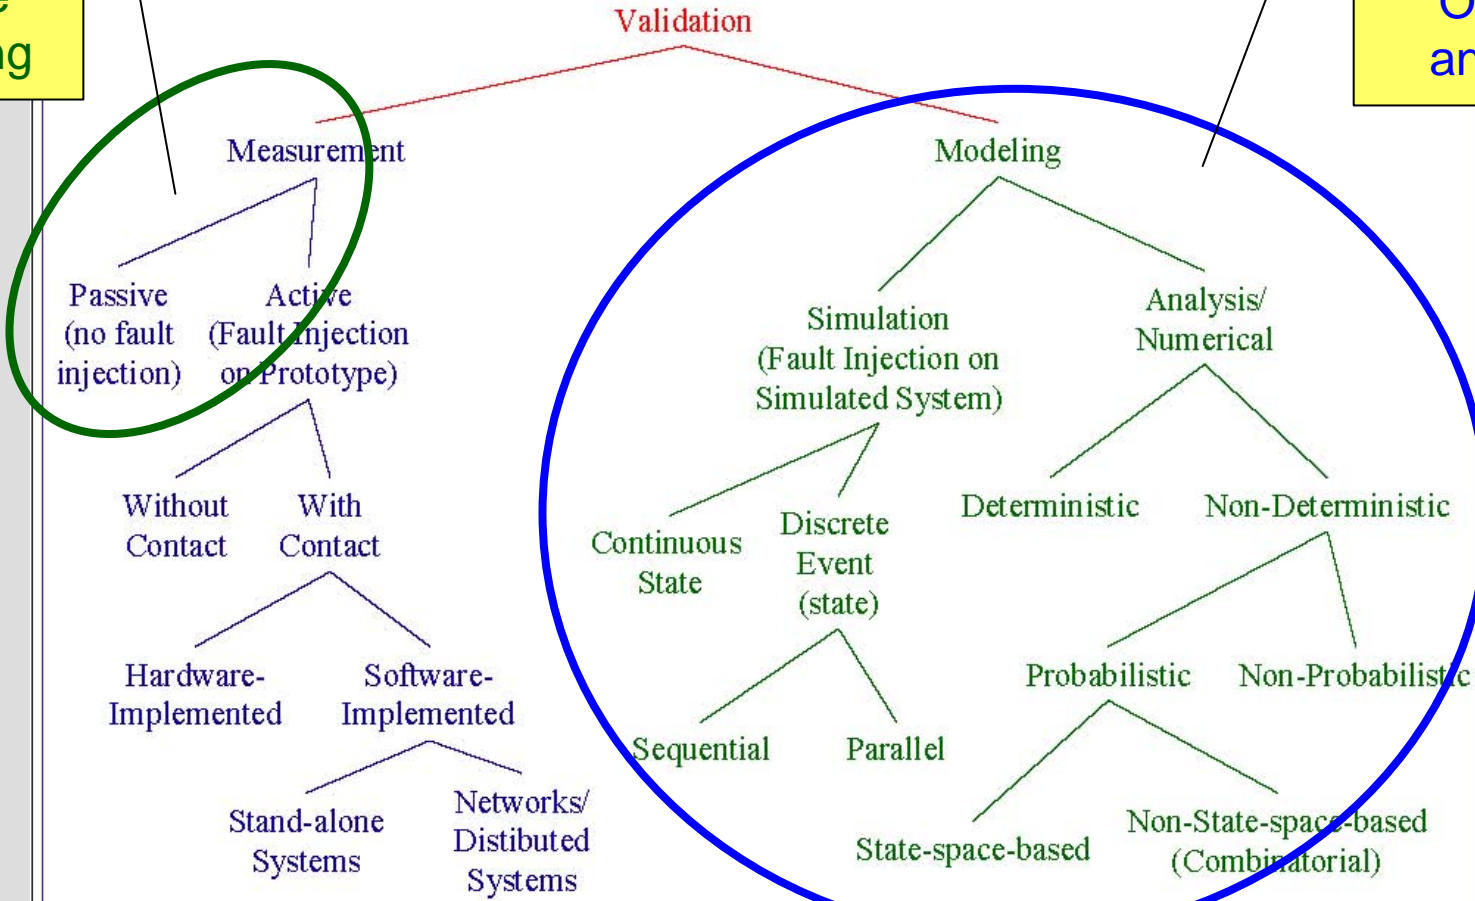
e
ng

O
an

Validation

Measurement

Passive (no fault injection)

Active (Fault Injection on Prototype)

Without Contact

With Contact

Hardware-Implemented

Software-Implemented

Stand-alone Systems

Networks/ Distibuted Systems

Modeling

Simulation (Fault Injection on Simulated System)

Analysis/ Numerical

Continuous State

Discrete Event (state)

Sequential

Parallel

Deterministic

Non-Deterministic

Probabilistic

Non-Probabilistic

State-space-based

Non-State-space-based (Combinatorial)